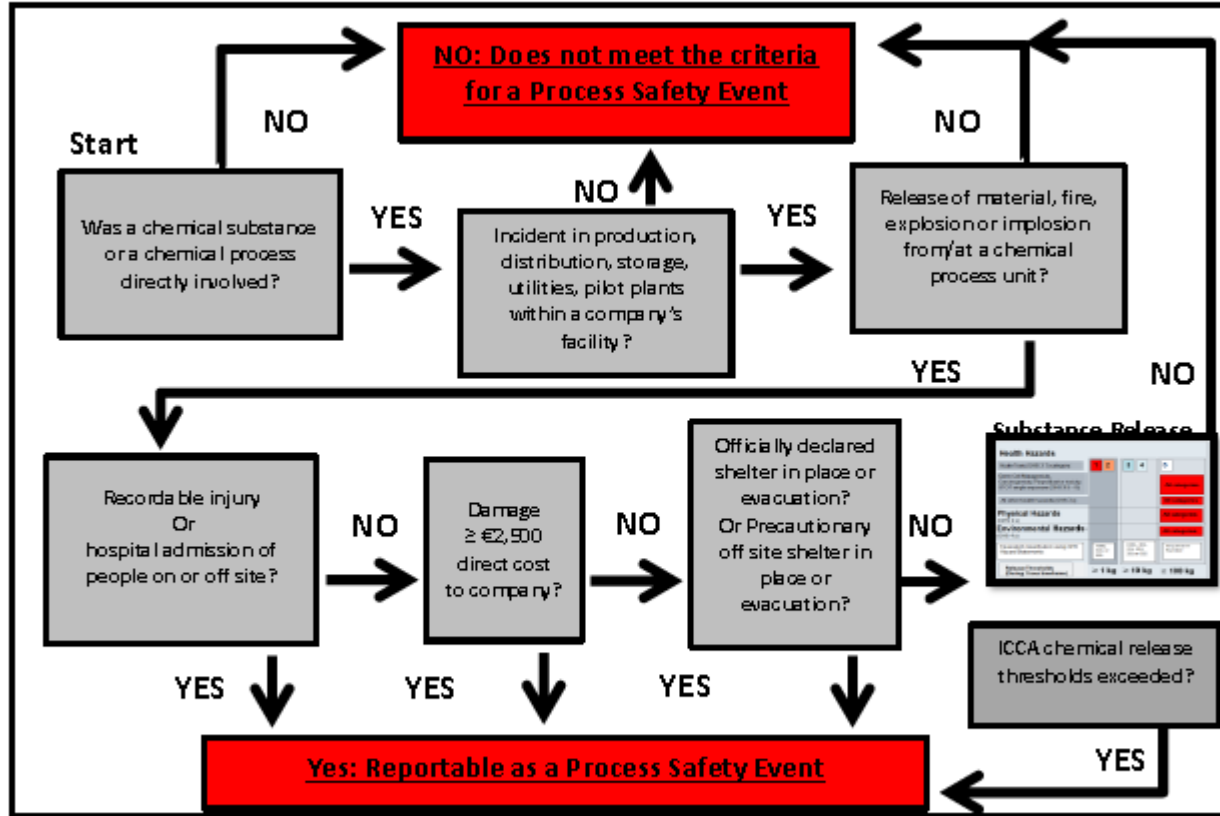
NO: Does not meet the criteria for a Process Safety Event

Start

NO

Was a chemical substance or a chemical process directly involved?

YES

NO

Incident in production, distribution, storage, utilities, pilot plants within a company's facility?

YES

Release of material, fire, explosion or implosion from/at a chemical process unit?

NO

YES

NO

Substance Release

Health Hazards

Physical Hazards

Environmental Hazards

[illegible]

Recordable injury Or hospital admission of people on or off site?

NO

Damage ≥ €2,500 direct cost to company?

NO

Officially declared shelter in place or evacuation? Or Precautionary off site shelter in place or evacuation?

NO

ICCA chemical release thresholds exceeded?

YES

YES

YES

YES

Yes: Reportable as a Process Safety Event